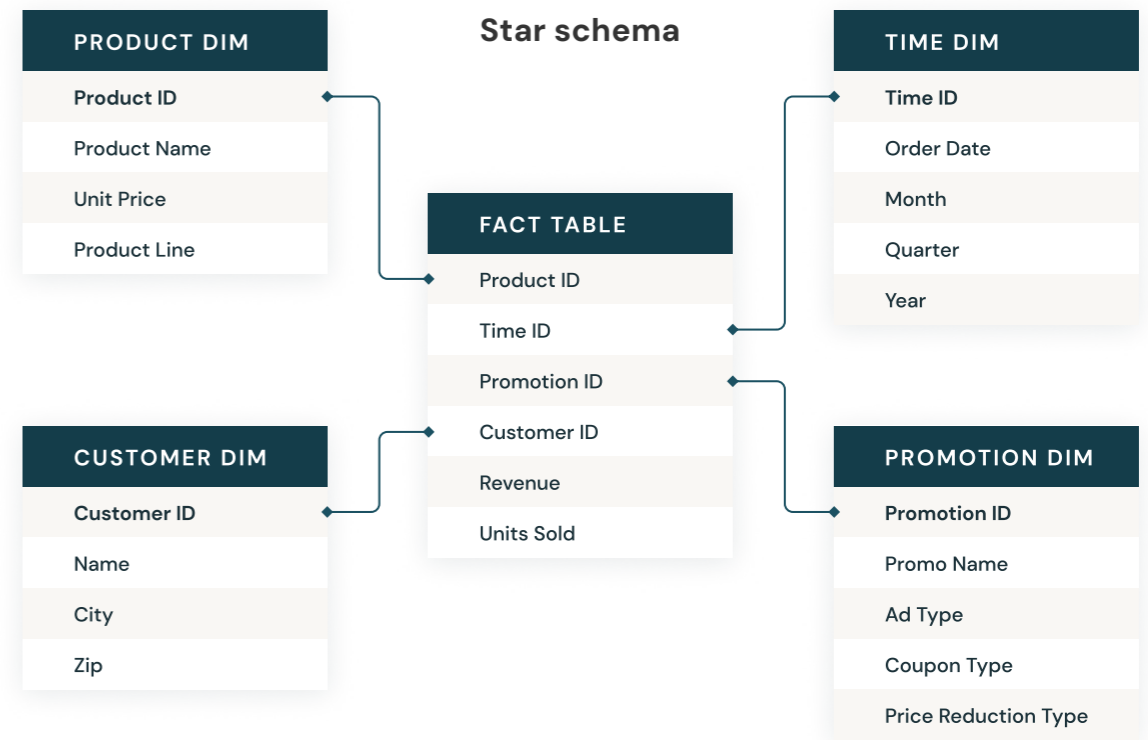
Star schema

PRODUCT DIM
Product ID
Product Name
Unit Price
Product Line

TIME DIM
Time ID
Order Date
Month
Quarter
Year

FACT TABLE
Product ID
Time ID
Promotion ID
Customer ID
Revenue
Units Sold

CUSTOMER DIM
Customer ID
Name
City
Zip

PROMOTION DIM
Promotion ID
Promo Name
Ad Type
Coupon Type
Price Reduction Type